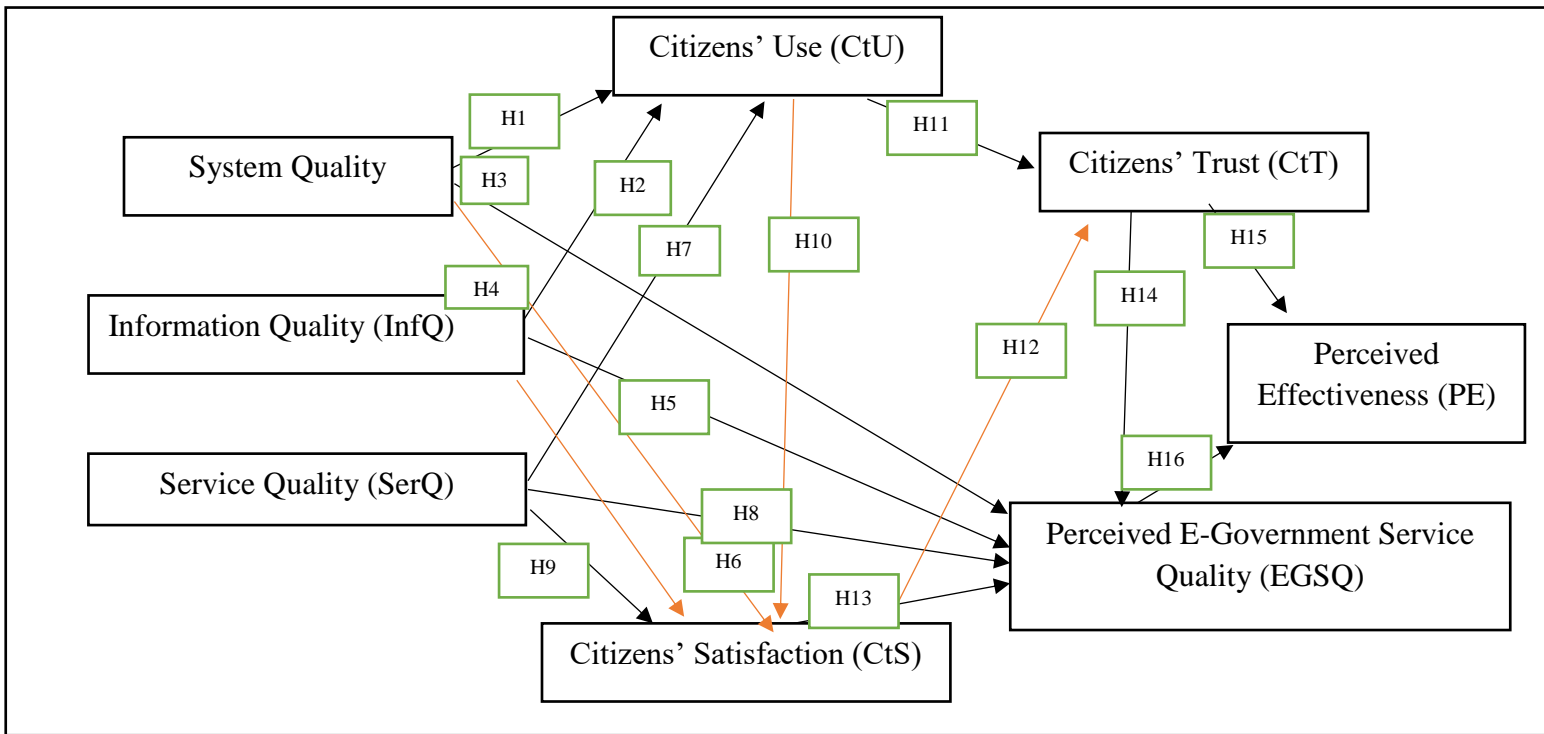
Citizens' Use (CtU)

H1

H11

System Quality

H3

H2

Citizens' Trust (CtT)

H7

H10

H15

H4

Information Quality (InfQ)

H14

H12

Perceived Effectiveness (PE)

H5

H16

Service Quality (SerQ)

H8

Perceived E-Government Service Quality (EGSQ)

H9

H6

H13

Citizens' Satisfaction (CtS)